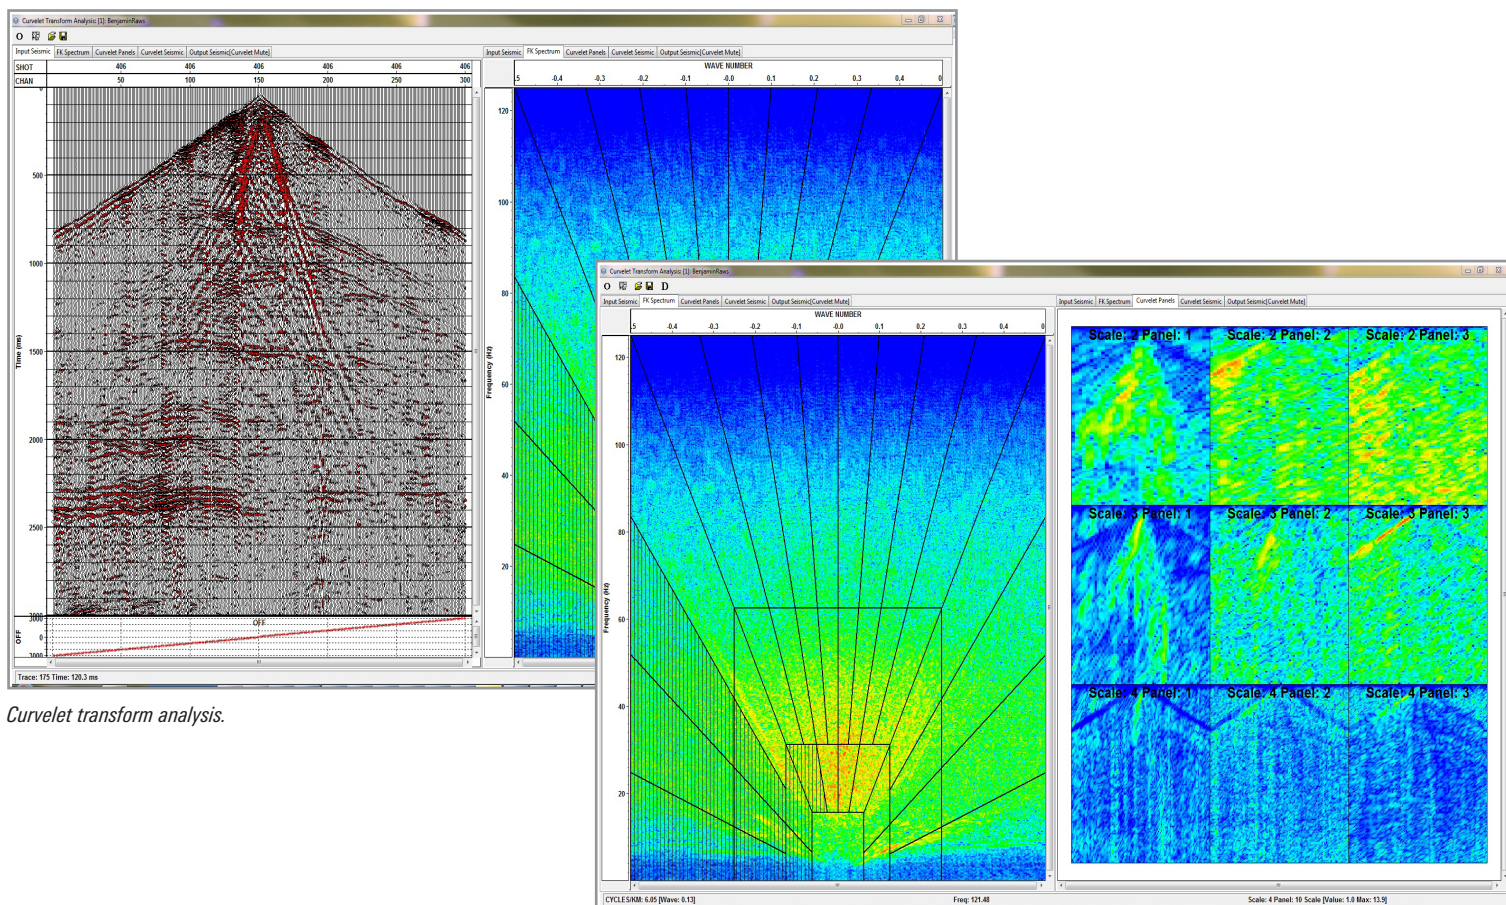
Curvelet Transform Analysis [1]: BenjaminRaws

Input Seismic | FK Spectrum | Curvelet Panels | Curvelet Seismic | Output Seismic[Curvelet Mute]

| SHOT | 406 | 406 | 406 | 406 | 406 | 406 |
|---|---|---|---|---|---|---|
| CHAN | 50 | 100 | 150 | 200 | 250 | 300 |

Time (ms)
500
1000
1500
2000
2500
3000
OFF
0
3000
OFF

Trace: 175 Time: 120.3 ms

Input Seismic | FK Spectrum | Curvelet Panels | Curvelet Seismic | Output Seismic[Curvelet Mute]

WAVE NUMBER
-.5 -0.4 -0.3 -0.2 -0.1 -0.0 0.1 0.2 0.3 0.4 0
Frequency (Hz)
120
100
80
60
40
20

Curvelet transform analysis.

Curvelet Transform Analysis [1]: BenjaminRaws

Input Seismic | FK Spectrum | Curvelet Panels | Curvelet Seismic | Output Seismic[Curvelet Mute]

WAVE NUMBER
-.5 -0.4 -0.3 -0.2 -0.1 -0.0 0.1 0.2 0.3 0.4 0
Frequency (Hz)
120
100
80
60
40
20

Input Seismic | FK Spectrum | Curvelet Panels | Curvelet Seismic | Output Seismic[Curvelet Mute]

Scale: 2 Panel: 1
Scale: 2 Panel: 2
Scale: 2 Panel: 3
Scale: 3 Panel: 1
Scale: 3 Panel: 2
Scale: 3 Panel: 3
Scale: 4 Panel: 1
Scale: 4 Panel: 2
Scale: 4 Panel: 3

CYCLES/KM: 6.05 [Wave: 0.13]
Freq: 121.48
Scale: 4 Panel: 10 Scale [Value: 1.0 Max: 13.9]